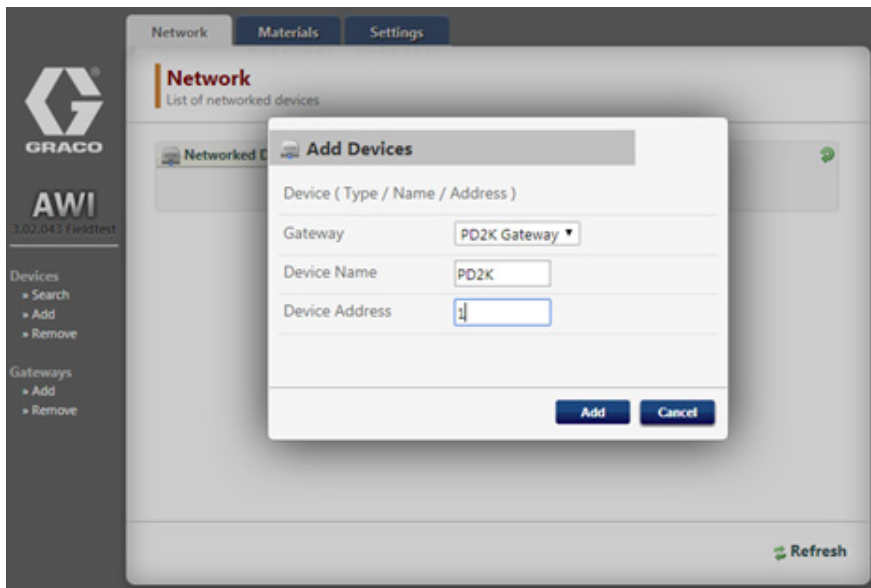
Network Materials Settings

GRACO

AWI
3.02.043 Fieldtest

Devices
» Search
» Add
» Remove

Gateways
» Add
» Remove

Network
List of networked devices

Networked D

Add Devices

Device ( Type / Name / Address )

| Gateway | PD2K Gateway ▾ |
|---|---|
| Device Name | PD2K |
| Device Address | 1 |

Add Cancel

Refresh